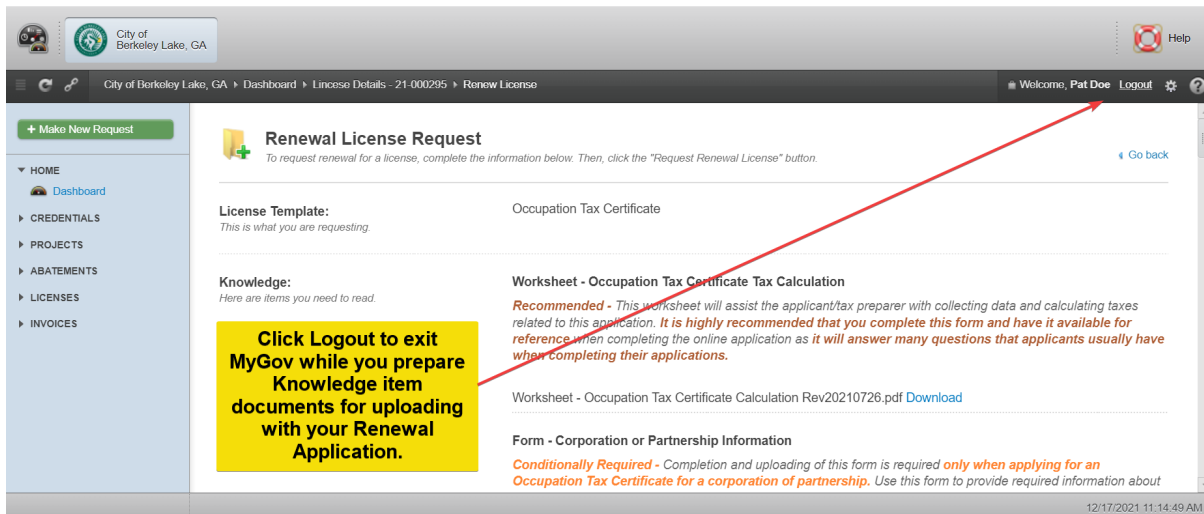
City of Berkeley Lake, GA

Help

City of Berkeley Lake, GA ▸ Dashboard ▸ Lincese Details - 21-000295 ▸ Renew License

Welcome, Pat Doe Logout

+ Make New Request

HOME
Dashboard
CREDENTIALS
PROJECTS
ABATEMENTS
LICENSES
INVOICES

Renewal License Request
To request renewal for a license, complete the information below. Then, click the "Request Renewal License" button.

Go back

License Template:
This is what you are requesting.

Occupation Tax Certificate

Knowledge:
Here are items you need to read.

Worksheet - Occupation Tax Certificate Tax Calculation

Recommended - This worksheet will assist the applicant/tax preparer with collecting data and calculating taxes related to this application. It is highly recommended that you complete this form and have it available for reference when completing the online application as it will answer many questions that applicants usually have when completing their applications.

Click Logout to exit MyGov while you prepare Knowledge item documents for uploading with your Renewal Application.

Worksheet - Occupation Tax Certificate Calculation Rev20210726.pdf Download

Form - Corporation or Partnership Information

Conditionally Required - Completion and uploading of this form is required only when applying for an Occupation Tax Certificate for a corporation of partnership. Use this form to provide required information about

12/17/2021 11:14:49 AM